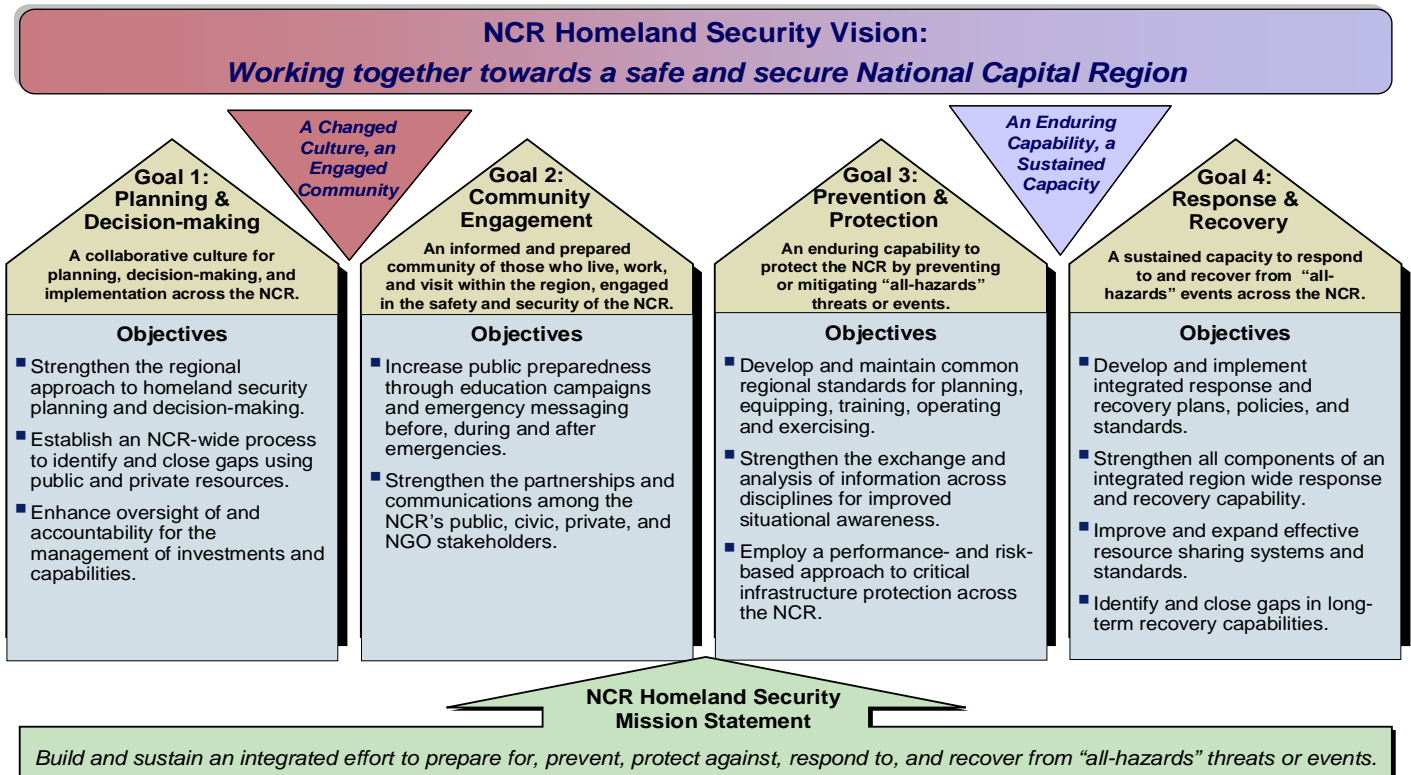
NCR Homeland Security Vision:
Working together towards a safe and secure National Capital Region

A Changed Culture, an Engaged Community

An Enduring Capability, a Sustained Capacity

Goal 1: Planning & Decision-making

A collaborative culture for planning, decision-making, and implementation across the NCR.

Objectives

- Strengthen the regional approach to homeland security planning and decision-making.
- Establish an NCR-wide process to identify and close gaps using public and private resources.
- Enhance oversight of and accountability for the management of investments and capabilities.

Goal 2: Community Engagement

An informed and prepared community of those who live, work, and visit within the region, engaged in the safety and security of the NCR.

Objectives

- Increase public preparedness through education campaigns and emergency messaging before, during and after emergencies.
- Strengthen the partnerships and communications among the NCR's public, civic, private, and NGO stakeholders.

Goal 3: Prevention & Protection

An enduring capability to protect the NCR by preventing or mitigating "all-hazards" threats or events.

Objectives

- Develop and maintain common regional standards for planning, equipping, training, operating and exercising.
- Strengthen the exchange and analysis of information across disciplines for improved situational awareness.
- Employ a performance- and risk-based approach to critical infrastructure protection across the NCR.

Goal 4: Response & Recovery

A sustained capacity to respond to and recover from "all-hazards" events across the NCR.

Objectives

- Develop and implement integrated response and recovery plans, policies, and standards.
- Strengthen all components of an integrated region wide response and recovery capability.
- Improve and expand effective resource sharing systems and standards.
- Identify and close gaps in long-term recovery capabilities.

NCR Homeland Security Mission Statement

Build and sustain an integrated effort to prepare for, prevent, protect against, respond to, and recover from "all-hazards" threats or events.